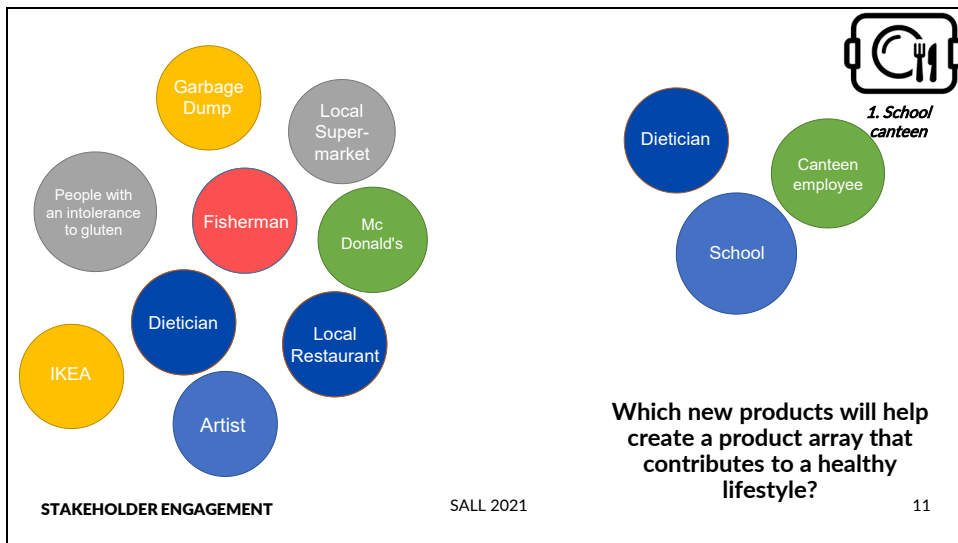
Garbage Dump

Local Super-market

People with an intolerance to gluten

Fisherman

Mc Donald's

Dietician

Local Restaurant

IKEA

Artist

1. School canteen

Dietician

Canteen employee

School

Which new products will help create a product array that contributes to a healthy lifestyle?

STAKEHOLDER ENGAGEMENT

SALL 2021

11